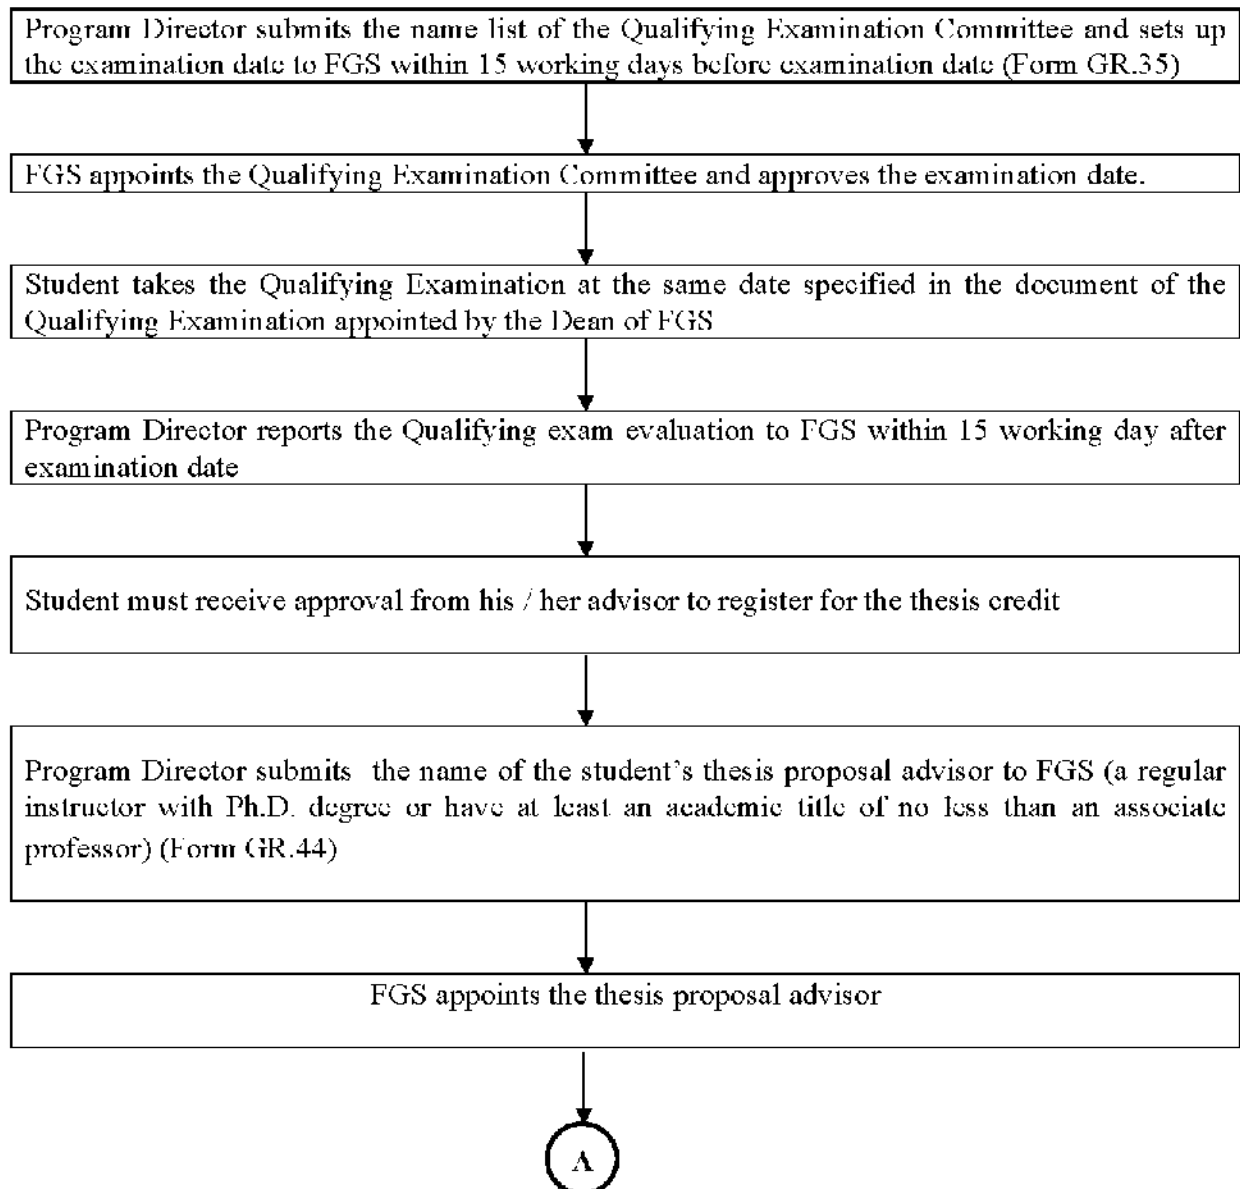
Program Director submits the name list of the Qualifying Examination Committee and sets up the examination date to FGS within 15 working days before examination date (Form GR.35)

FGS appoints the Qualifying Examination Committee and approves the examination date.

Student takes the Qualifying Examination at the same date specified in the document of the Qualifying Examination appointed by the Dean of FGS

Program Director reports the Qualifying exam evaluation to FGS within 15 working day after examination date

Student must receive approval from his / her advisor to register for the thesis credit

Program Director submits the name of the student's thesis proposal advisor to FGS (a regular instructor with Ph.D. degree or have at least an academic title of no less than an associate professor) (Form GR.44)

FGS appoints the thesis proposal advisor

A